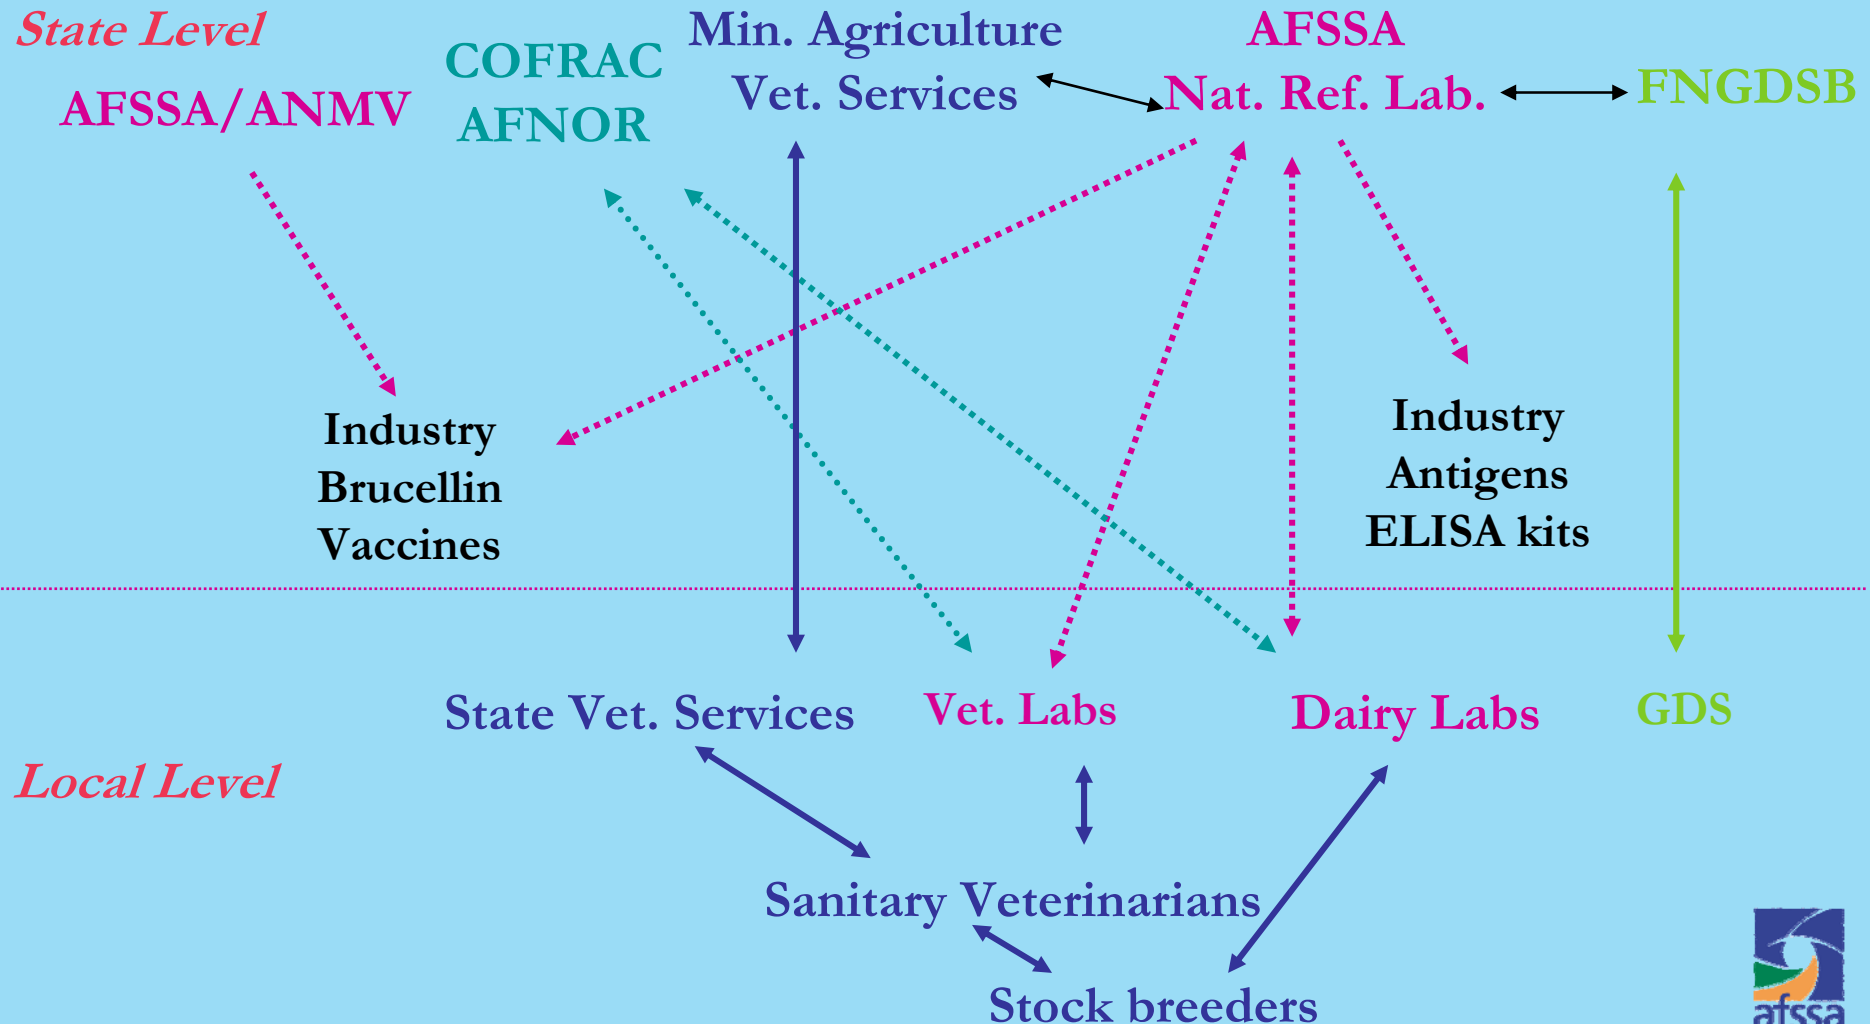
State Level

AFSSA/ANMV

COFRAC
AFNOR

Min. Agriculture
Vet. Services

AFSSA
Nat. Ref. Lab.

FNGDSB

Industry
Brucellin
Vaccines

Industry
Antigens
ELISA kits

State Vet. Services

Vet. Labs

Dairy Labs

GDS

Local Level

Sanitary Veterinarians

Stock breeders

afssa